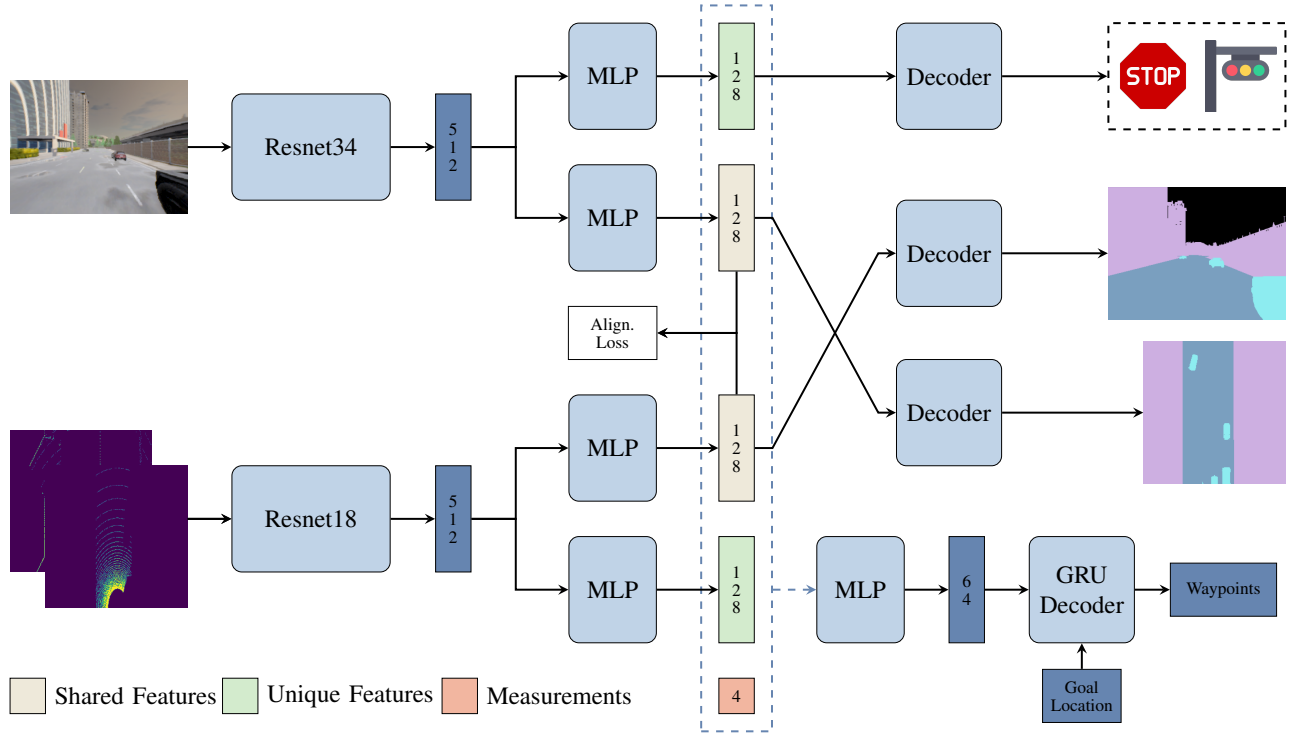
Resnet34

512

MLP

128

Decoder

STOP

MLP

128

Decoder

Align. Loss

Decoder

Resnet18

512

MLP

128

MLP

128

MLP

64

GRU Decoder

Waypoints

Goal Location

Shared Features Unique Features Measurements

4